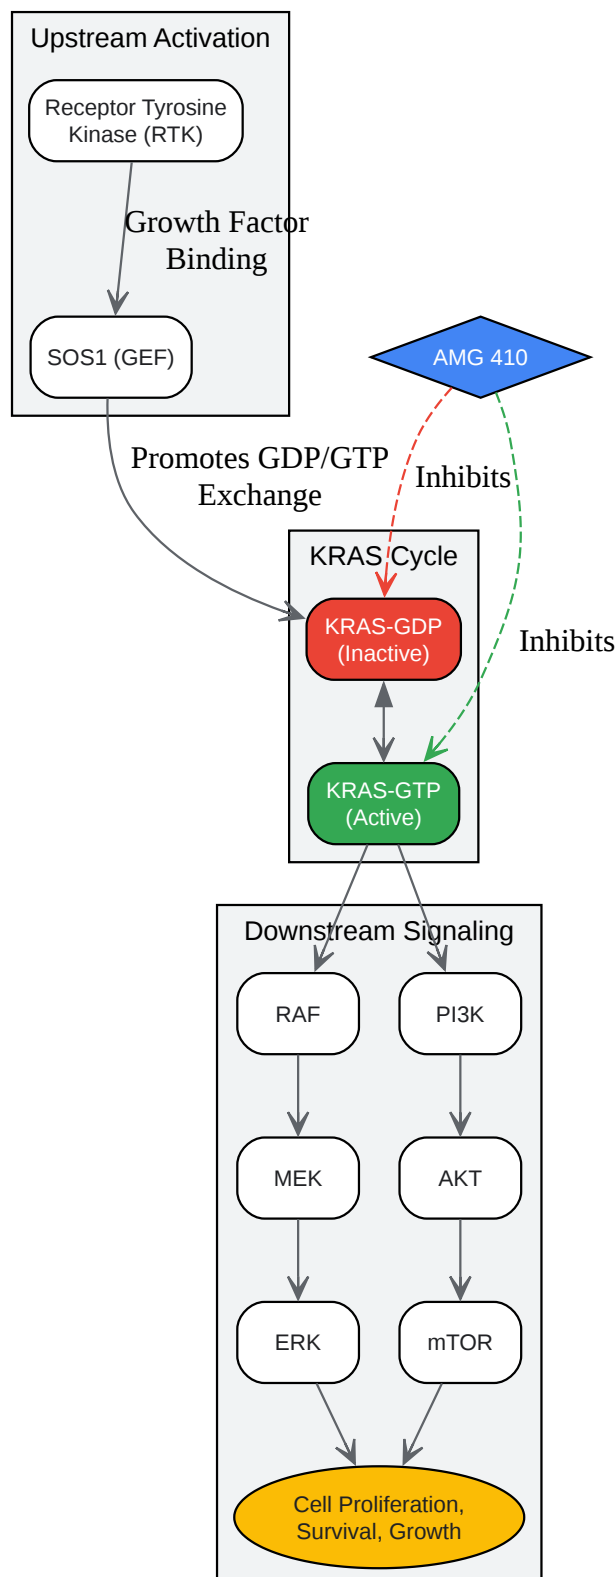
Upstream Activation

Receptor Tyrosine Kinase (RTK)

Growth Factor Binding

SOS1 (GEF)

AMG 410

Promotes GDP/GTP Exchange

Inhibits

KRAS Cycle

KRAS-GDP (Inactive)

Inhibits

KRAS-GTP (Active)

Downstream Signaling

RAF

PI3K

MEK

AKT

ERK

mTOR

Cell Proliferation, Survival, Growth